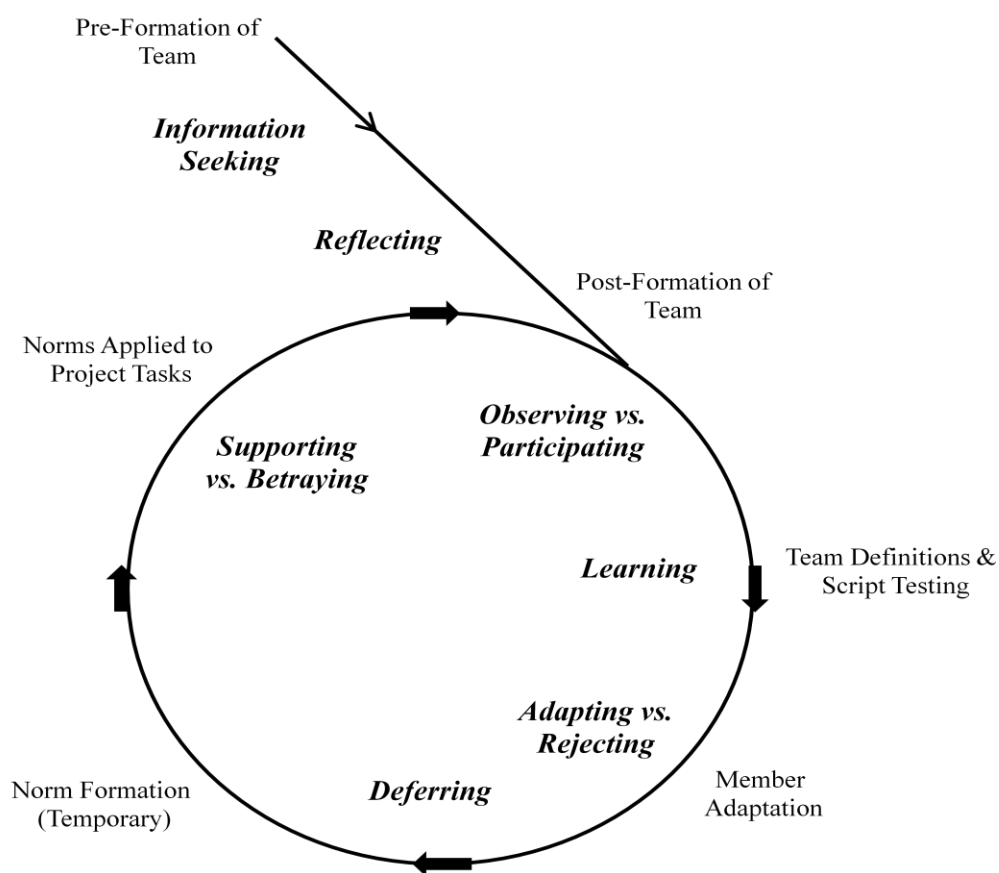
Pre-Formation of Team

Information Seeking

Reflecting

Post-Formation of Team

Norms Applied to Project Tasks

Observing vs. Participating

Supporting vs. Betraying

Learning

Team Definitions & Script Testing

Adapting vs. Rejecting

Member Adaptation

Norm Formation (Temporary)

Deferring